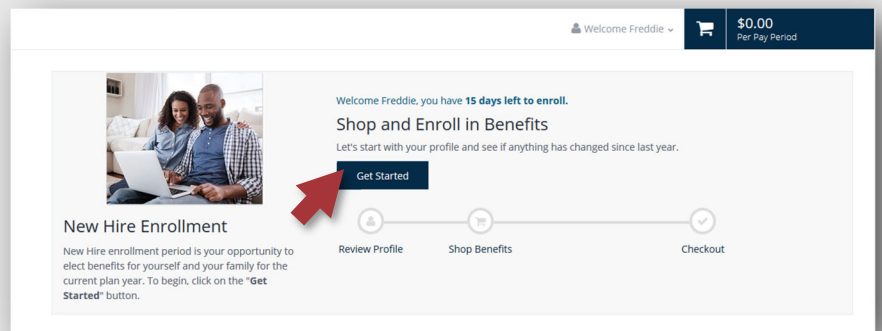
Welcome Freddie

$0.00
Per Pay Period

Welcome Freddie, you have 15 days left to enroll.

Shop and Enroll in Benefits

Let's start with your profile and see if anything has changed since last year.

Get Started

New Hire Enrollment

New Hire enrollment period is your opportunity to elect benefits for yourself and your family for the current plan year. To begin, click on the "Get Started" button.

Review Profile

Shop Benefits

Checkout